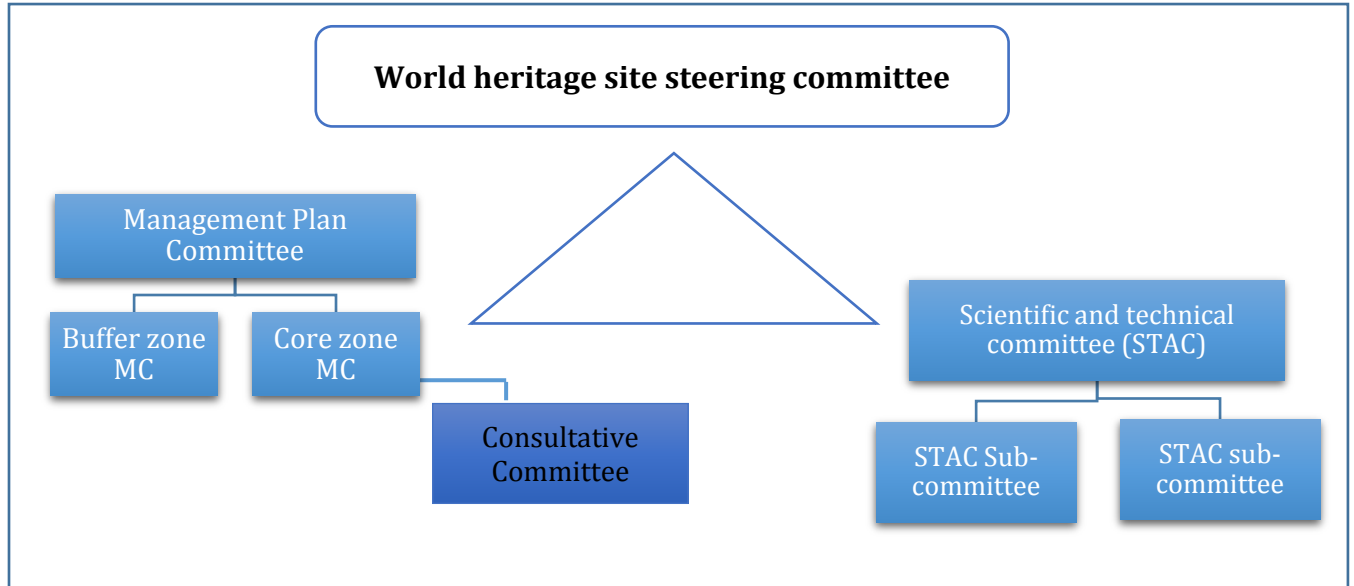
World heritage site steering committee

Management Plan Committee

Buffer zone MC

Core zone MC

Consultative Committee

Scientific and technical committee (STAC)

STAC Sub-committee

STAC sub-committee